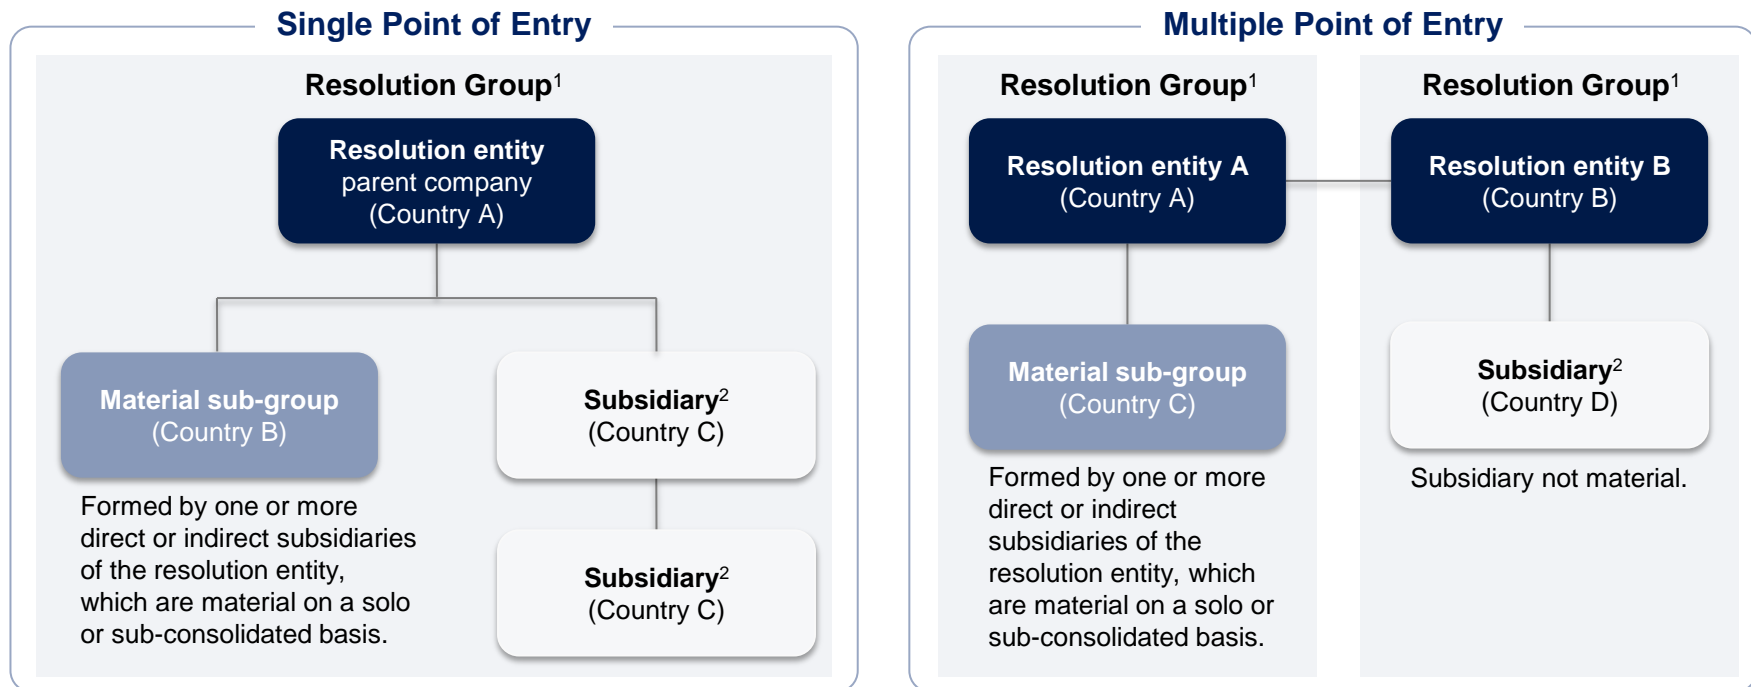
Single Point of Entry

Resolution Group$^1$

Resolution entity
parent company
(Country A)

Material sub-group
(Country B)

Formed by one or more direct or indirect subsidiaries of the resolution entity, which are material on a solo or sub-consolidated basis.

Subsidiary$^2$
(Country C)

Subsidiary$^2$
(Country C)

Multiple Point of Entry

Resolution Group$^1$

Resolution entity A
(Country A)

Material sub-group
(Country C)

Formed by one or more direct or indirect subsidiaries of the resolution entity, which are material on a solo or sub-consolidated basis.

Resolution Group$^1$

Resolution entity B
(Country B)

Subsidiary$^2$
(Country D)

Subsidiary not material.